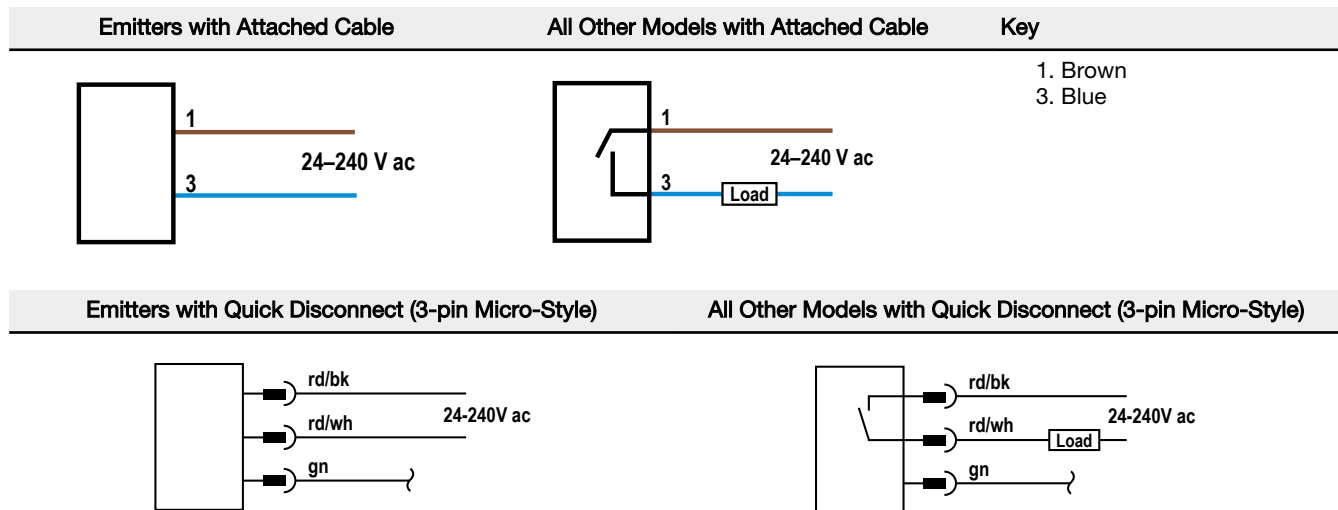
Emitters with Attached Cable

1
24–240 V ac
3

All Other Models with Attached Cable

1
24–240 V ac
3
Load

Key

1. Brown
3. Blue

Emitters with Quick Disconnect (3-pin Micro-Style)

rd/bk
24-240V ac
rd/wh
gn

All Other Models with Quick Disconnect (3-pin Micro-Style)

rd/bk
24-240V ac
rd/wh
Load
gn